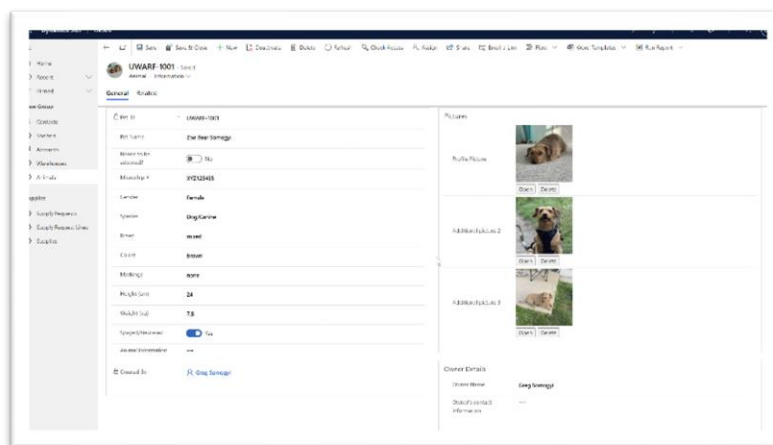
Dynamics 365 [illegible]

Home
Recent
Pinned

Groups
Contacts
Visitors
Accounts
Warehouses
Animals

Supplies
Supply Requests
Supply Request Lines
Supplies

Save | Save & Close | + New | Deactivate | Delete | Refresh | Check Access | Assign | Share | Email a Link | Flow | Word Templates | Run Report

UWARF-1001 - Saved
Animal · Information

General | Related

Pet ID | UWARF-1001
Pet Name | Zoe Bear Somogyi
Ready to be adopted? | No
Microchip # | XYZ123456
Gender | Female
Species | Dog/Canine
Breed | mixed
Color | brown
Markings | none
Height (in) | 24
Weight (lbs) | 7.5
Spayed/Neutered | Yes
Animal Information | ---
Created By | Greg Somogyi

Pictures
Profile Picture
Change | Delete
Additional picture 2
Change | Delete
Additional picture 3
Change | Delete

Owner Details
Owner Name | Greg Somogyi
Owner's contact information | ---